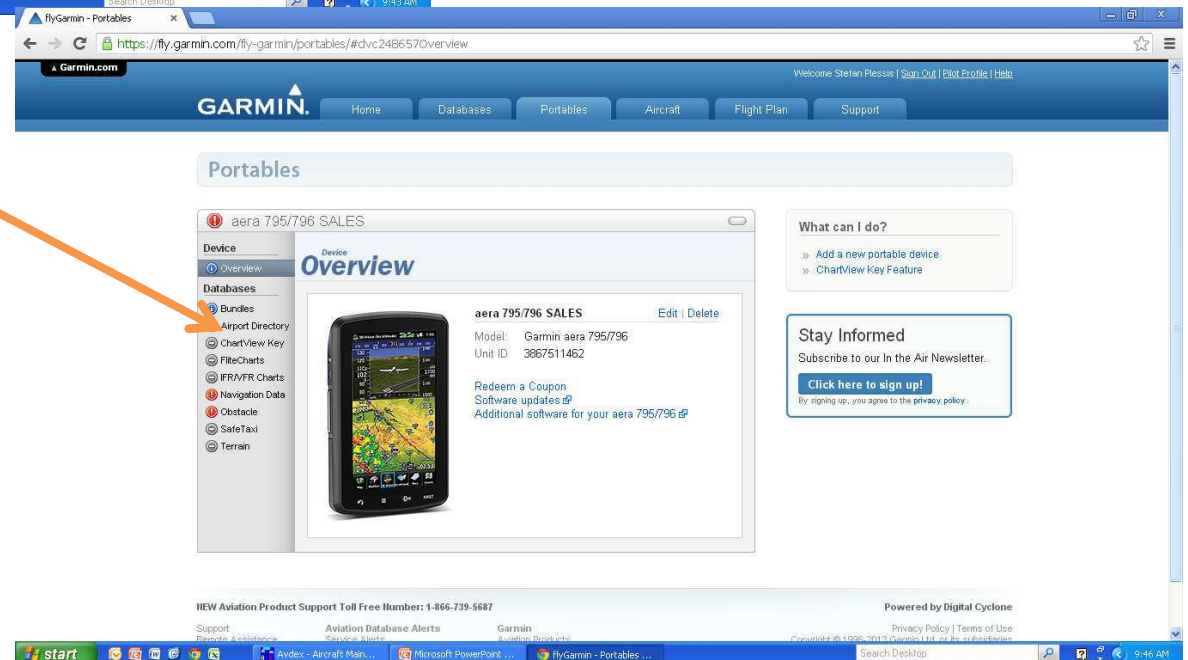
Search Desktop 9:43 AM

flyGarmin - Portables

https://fly.garmin.com/fly-garmin/portables/#dvc248657Overview

Garmin.com

Welcome Stefan Plessis | Sign Out | Pilot Profile | Help

GARMIN.

Home | Databases | Portables | Aircraft | Flight Plan | Support

Portables

aera 795/796 SALES

Device
Overview
Databases
Bundles
Airport Directory
ChartView Key
FliteCharts
IFR/VFR Charts
Navigation Data
Obstacle
SafeTaxi
Terrain

Device
Overview

aera 795/796 SALES
Edit | Delete
Model: Garmin aera 795/796
Unit ID 3867511462

Redeem a Coupon
Software updates
Additional software for your aera 795/796

What can I do?
» Add a new portable device
» ChartView Key Feature

Stay Informed
Subscribe to our In the Air Newsletter.
Click here to sign up!
By signing up, you agree to the privacy policy.

NEW Aviation Product Support Toll Free Number: 1-866-739-5687

Powered by Digital Cyclone

Support
Remote Assistance
Aviation Database Alerts
Service Alerts
Garmin
Aviation Products
Privacy Policy | Terms of Use
Copyright © 1996-2013 Garmin Ltd. or its subsidiaries

start
Avdex - Aircraft Main...
Microsoft PowerPoint ...
flyGarmin - Portables ...
Search Desktop
9:46 AM